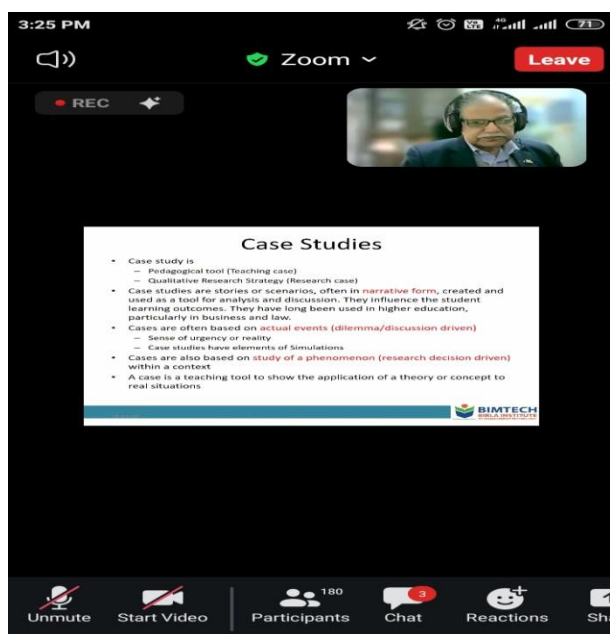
3:25 PM

Zoom

Leave

REC

Case Studies

- Case study is
  - Pedagogical tool (Teaching case)
  - Qualitative Research Strategy (Research case)
- Case studies are stories or scenarios, often in narrative form, created and used as a tool for analysis and discussion. They influence the student learning outcomes. They have long been used in higher education, particularly in business and law.
- Cases are often based on actual events (dilemma/discussion driven)
  - Sense of urgency or reality
  - Case studies have elements of Simulations
- Cases are also based on study of a phenomenon (research decision driven) within a context
- A case is a teaching tool to show the application of a theory or concept to real situations

BIMTECH
BIRLA INSTITUTE

Unmute Start Video 180 Participants 3 Chat Reactions Sh